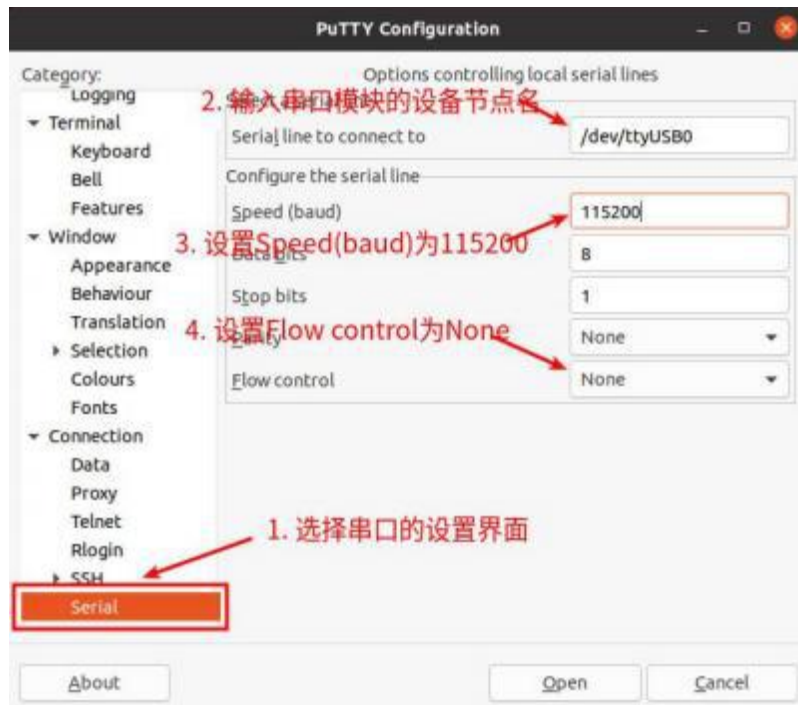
PuTTY Configuration

Category:
Logging
Terminal
Keyboard
Bell
Features
Window
Appearance
Behaviour
Translation
Selection
Colours
Fonts
Connection
Data
Proxy
Telnet
Rlogin
SSH
Serial

Options controlling local serial lines

2. 输入串口模块的设备节点名

Serial line to connect to
/dev/ttyUSB0

Configure the serial line
Speed (baud)
115200
3. 设置Speed(baud)为115200
Data bits
8
Stop bits
1
4. 设置Flow control为None
Parity
None
Flow control
None

1. 选择串口的设置界面

About
Open
Cancel